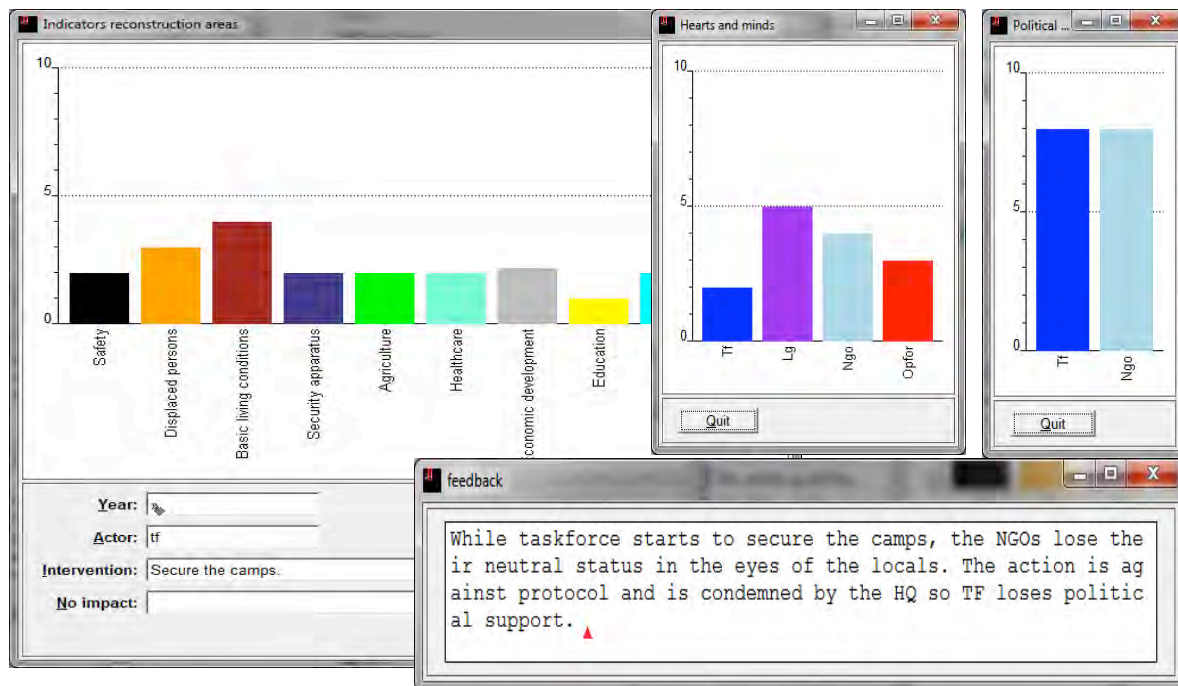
Indicators reconstruction areas

10

5

0

Safety
Displaced persons
Basic living conditions
Security apparatus
Agriculture
Healthcare
Economic development
Education

Year:
Actor: tf
Intervention: Secure the camps.
No impact:

Hearts and minds

10

5

0

Tf
Lg
Ngo
Opfor

Quit

Political ...

10

5

0

Tf
Ngo

Quit

feedback

While taskforce starts to secure the camps, the NGOs lose their neutral status in the eyes of the locals. The action is against protocol and is condemned by the HQ so TF loses political support.